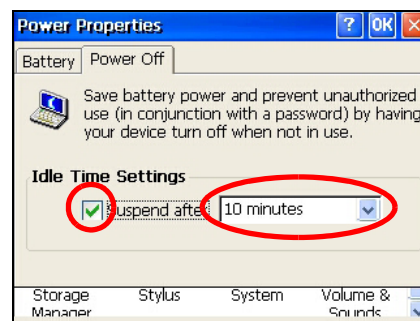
Power Properties ? OK ×

Battery Power Off

Save battery power and prevent unauthorized use (in conjunction with a password) by having your device turn off when not in use.

Idle Time Settings

Suspend after 10 minutes

Storage Manager Stylus System Volume & Sounds